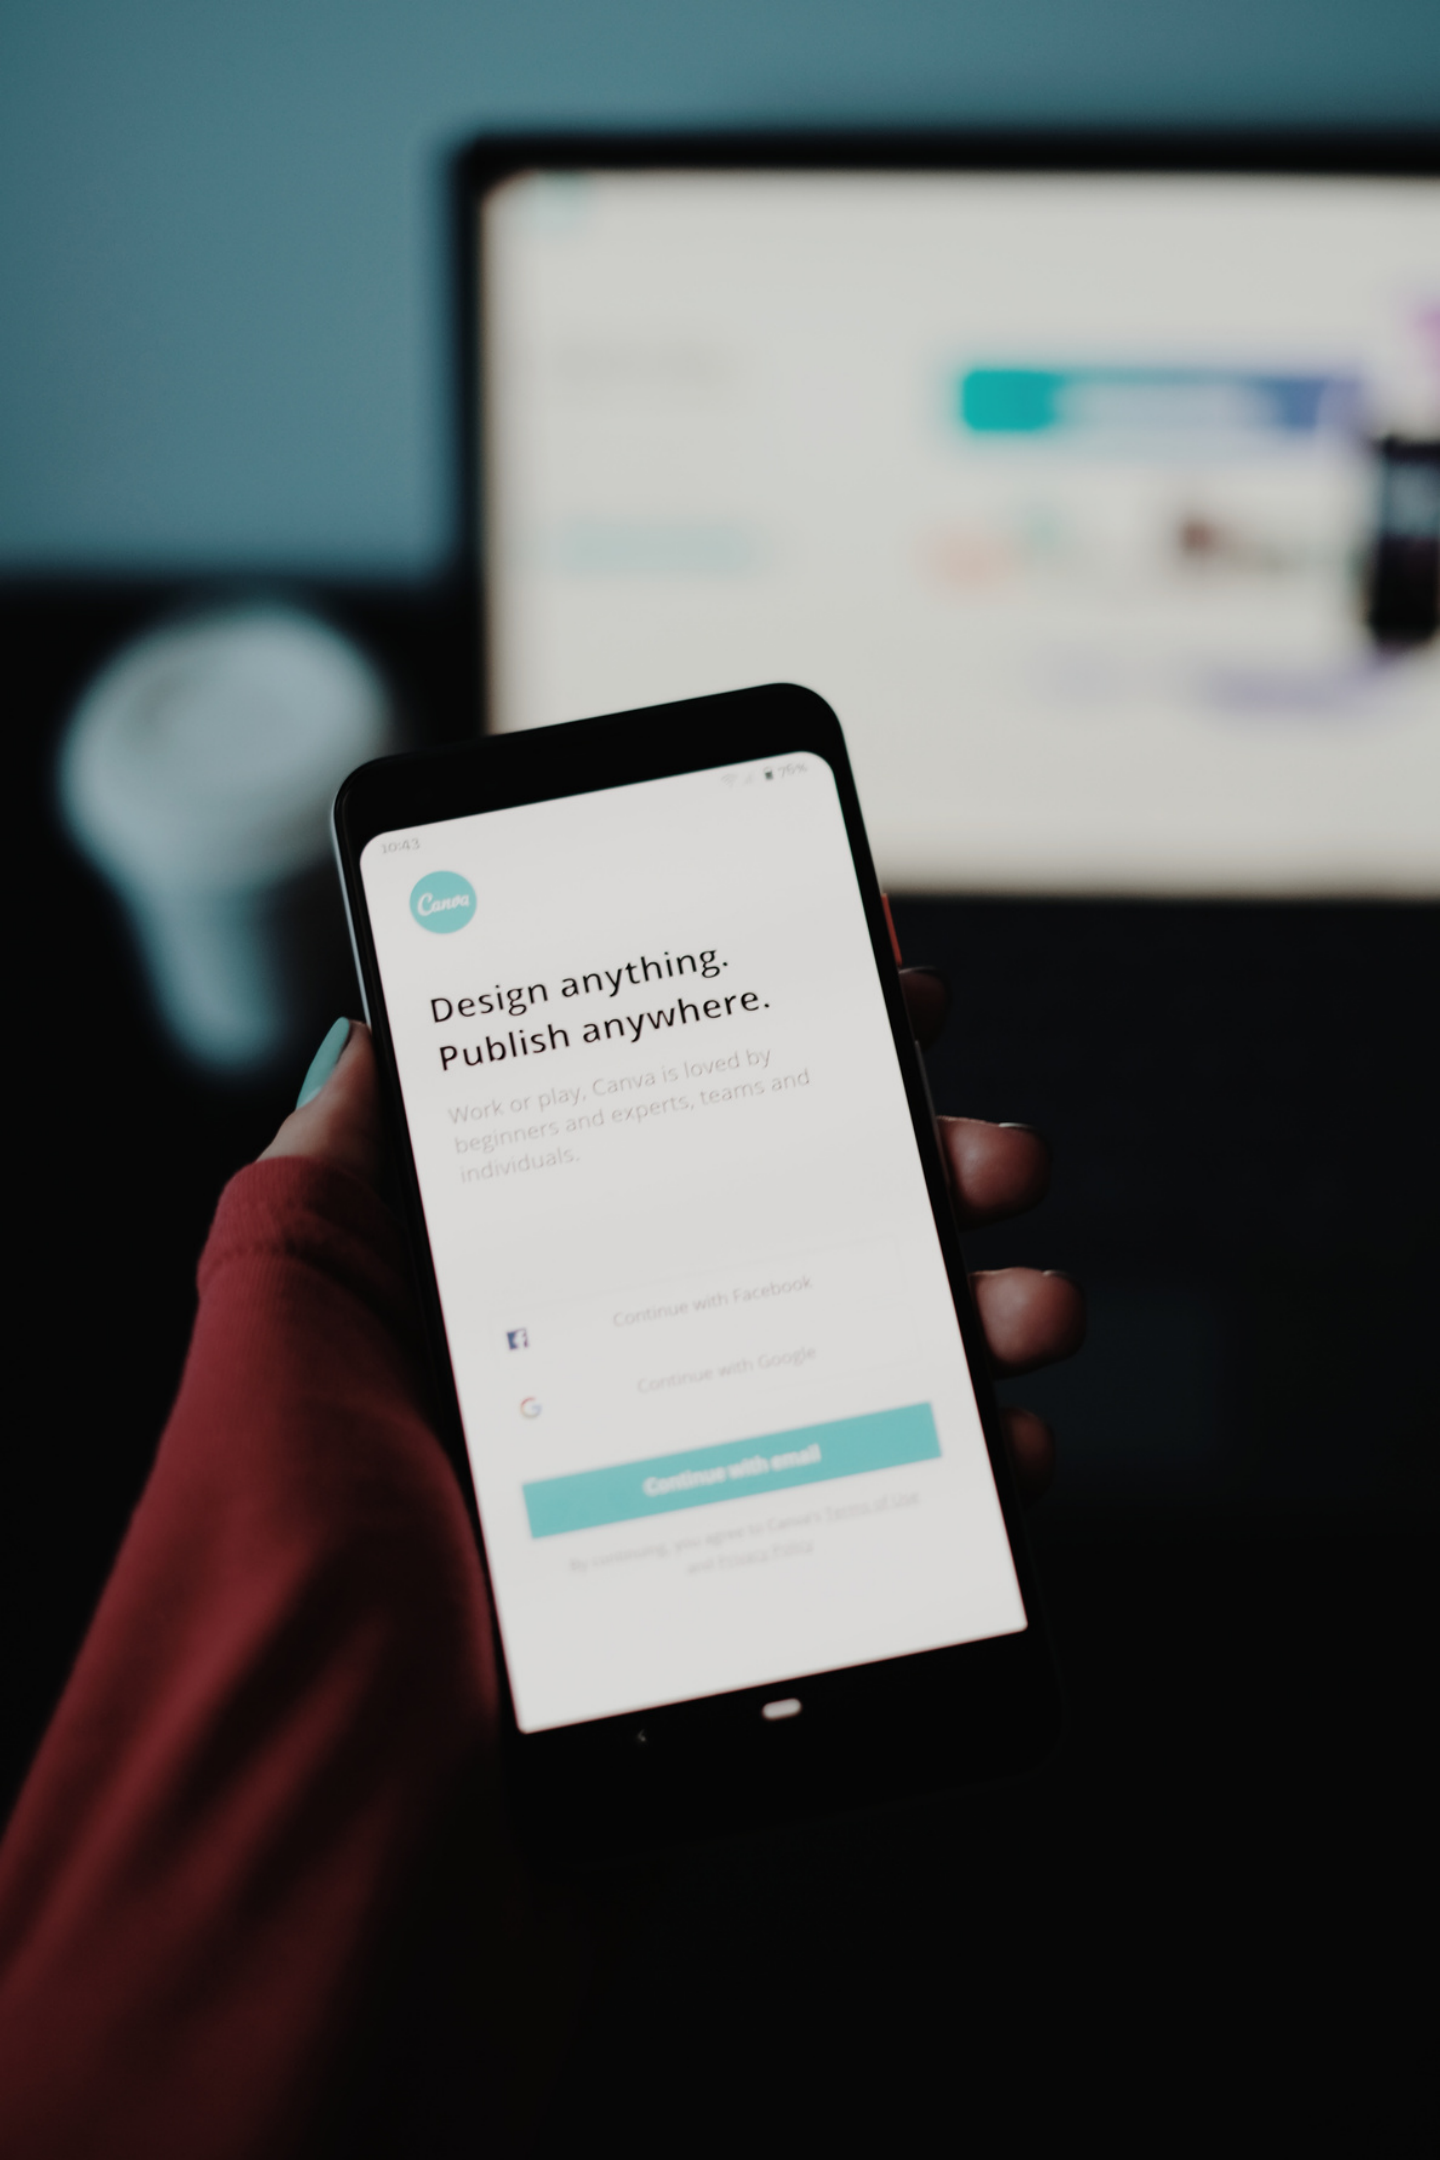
10:43

76%

Canva

Design anything. Publish anywhere.

Work or play, Canva is loved by beginners and experts, teams and individuals.

Continue with Facebook

Continue with Google

Continue with email

By continuing, you agree to Canva's Terms of Use and Privacy Policy